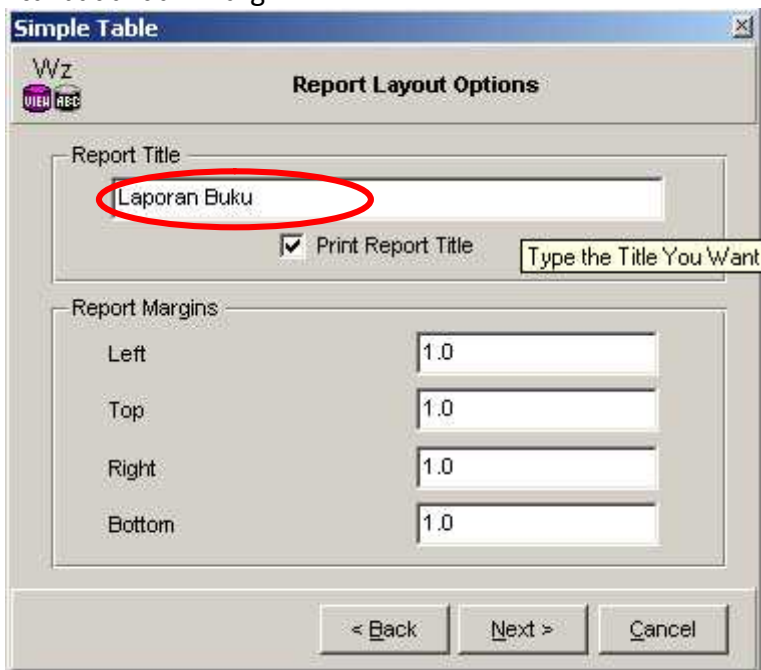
Simple Table

Wz
VIEW ABC

Report Layout Options

Report Title

Laporan Buku

Print Report Title

Type the Title You Want

Report Margins

Left 1.0

Top 1.0

Right 1.0

Bottom 1.0

< Back

Next >

Cancel